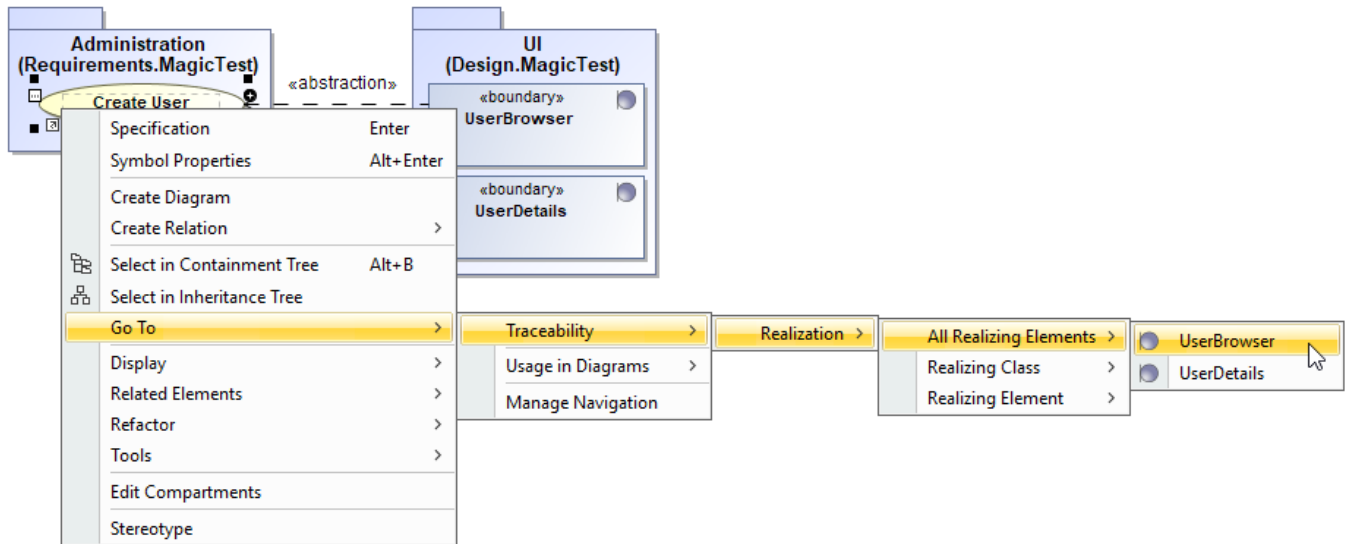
Administration
(Requirements.MagicTest)

Create User

«abstraction»

UI
(Design.MagicTest)

«boundary»
UserBrowser

«boundary»
UserDetails

Specification Enter
Symbol Properties Alt+Enter
Create Diagram
Create Relation >
Select in Containment Tree Alt+B
Select in Inheritance Tree
Go To >
Display >
Related Elements >
Refactor >
Tools >
Edit Compartments
Stereotype

Traceability >
Usage in Diagrams >
Manage Navigation

Realization >

All Realizing Elements >
Realizing Class >
Realizing Element >

UserBrowser
UserDetails